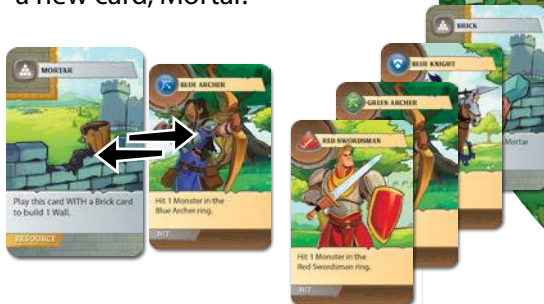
a new card, Mortar.

MORTAR

Play this card WITH a Brick card to build 1 Wall.

RESOURCE

BLUE ARCHER

Hit 1 Monster in the Blue Archer ring.

HIT

BRICK

BLUE KNIGHT

Mortar

GREEN ARCHER

RED SWORDSMAN

Hit 1 Monster in the Red Swordsman ring.

HIT